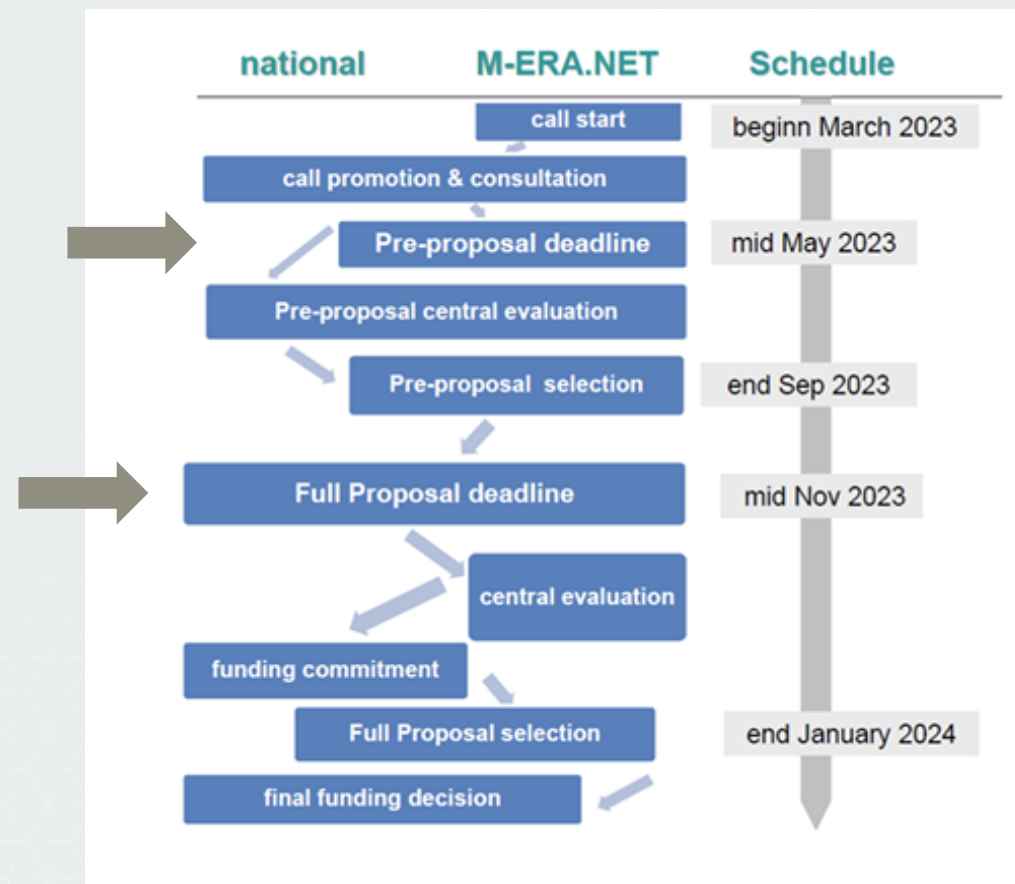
national M-ERA.NET Schedule

call start
beginn March 2023

call promotion & consultation

Pre-proposal deadline
mid May 2023

Pre-proposal central evaluation

Pre-proposal selection
end Sep 2023

Full Proposal deadline
mid Nov 2023

central evaluation

funding commitment

Full Proposal selection
end January 2024

final funding decision